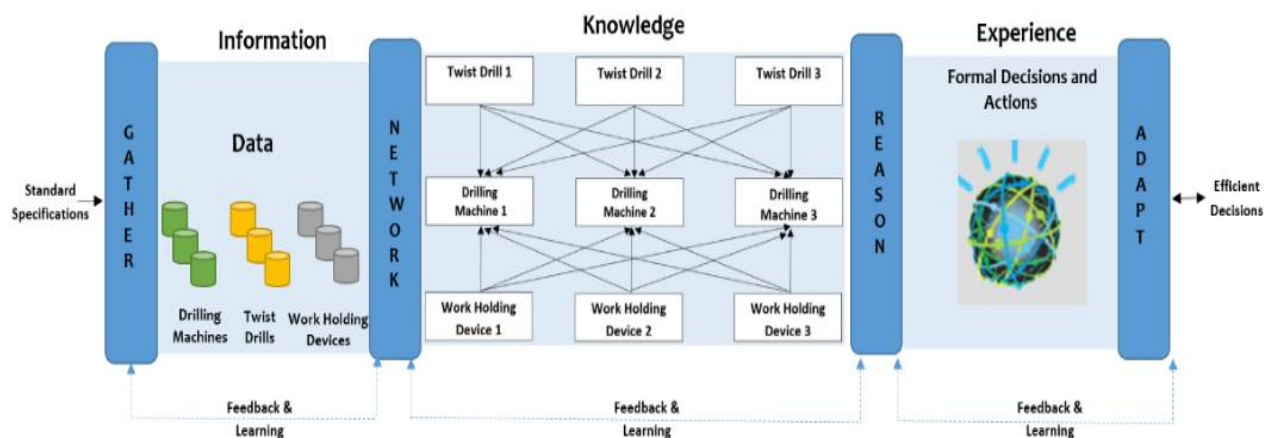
Information

Knowledge

Experience

Standard Specifications

G
A
T
H
E
R

Data

Drilling Machines

Twist Drills

Work Holding Devices

N
E
T
W
O
R
K

Twist Drill 1

Twist Drill 2

Twist Drill 3

Drilling Machine 1

Drilling Machine 2

Drilling Machine 3

Work Holding Device 1

Work Holding Device 2

Work Holding Device 3

R
E
A
S
O
N

Formal Decisions and Actions

A
D
A
P
T

Efficient Decisions

Feedback & Learning

Feedback & Learning

Feedback & Learning